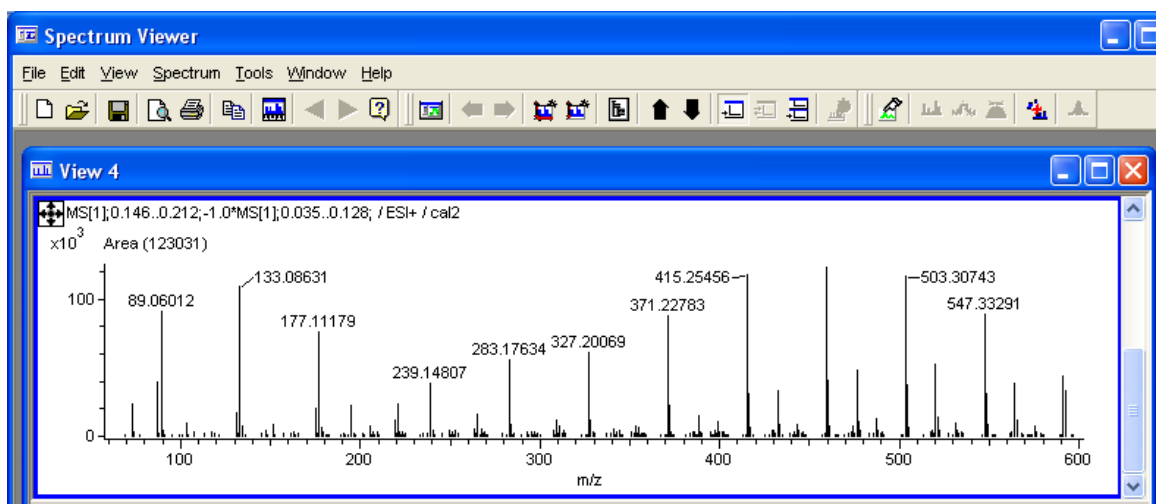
Spectrum Viewer

File Edit View Spectrum Tools Window Help

View 4

MS[1];0.146..0.212;-1.0*MS[1];0.035..0.128; / ESI+ / cal2

x$10^3$ Area (123031)

100
0

89.06012
133.08631
177.11179
239.14807
283.17634
327.20069
371.22783
415.25456
503.30743
547.33291

100 200 300 400 500 600

m/z